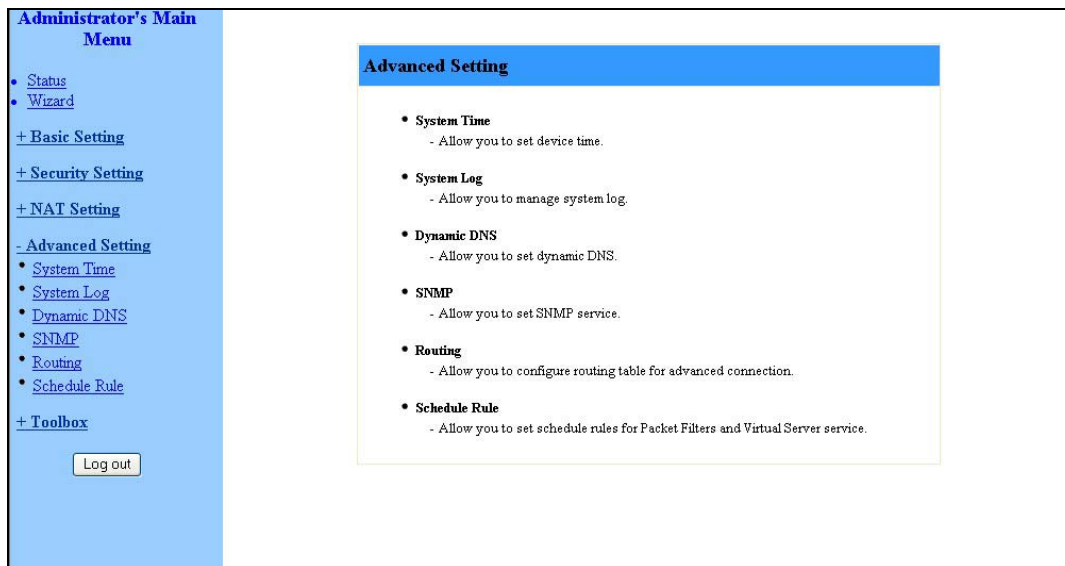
Administrator's Main Menu

- Status
- Wizard

+ Basic Setting

+ Security Setting

+ NAT Setting

- Advanced Setting
- System Time
- System Log
- Dynamic DNS
- SNMP
- Routing
- Schedule Rule

+ Toolbox

Log out

Advanced Setting

- System Time
 - Allow you to set device time.

- System Log
 - Allow you to manage system log.

- Dynamic DNS
 - Allow you to set dynamic DNS.

- SNMP
 - Allow you to set SNMP service.

- Routing
 - Allow you to configure routing table for advanced connection.

- Schedule Rule
 - Allow you to set schedule rules for Packet Filters and Virtual Server service.